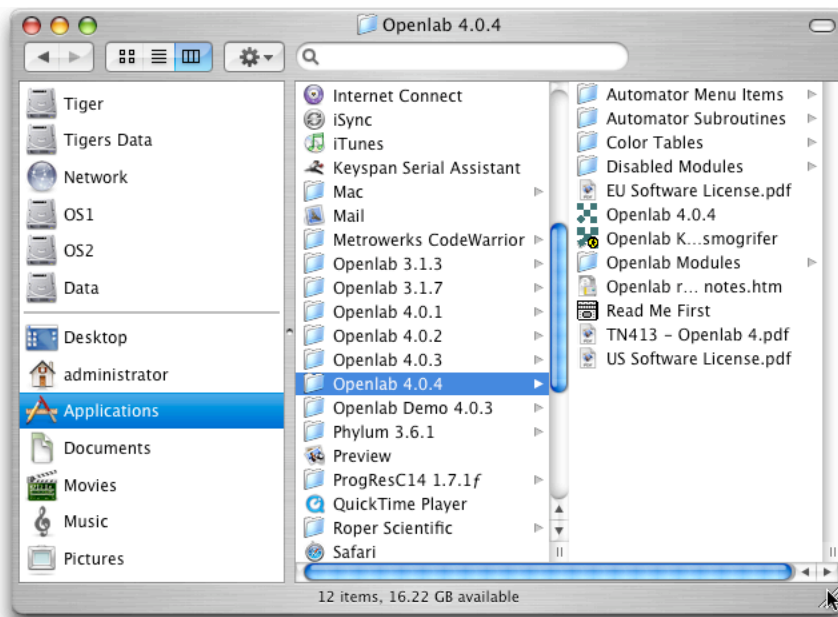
Openlab 4.0.4

Tiger
Tigers Data
Network
OS1
OS2
Data
Desktop
administrator
Applications
Documents
Movies
Music
Pictures

Internet Connect
iSync
iTunes
Keyspan Serial Assistant
Mac
Mail
Metrowerks CodeWarrior
Openlab 3.1.3
Openlab 3.1.7
Openlab 4.0.1
Openlab 4.0.2
Openlab 4.0.3
Openlab 4.0.4
Openlab Demo 4.0.3
Phylum 3.6.1
Preview
ProgResC14 1.7.1$f$
QuickTime Player
Roper Scientific
Safari

Automator Menu Items
Automator Subroutines
Color Tables
Disabled Modules
EU Software License.pdf
Openlab 4.0.4
Openlab K…smogrifer
Openlab Modules
Openlab r… notes.htm
Read Me First
TN413 - Openlab 4.pdf
US Software License.pdf

12 items, 16.22 GB available